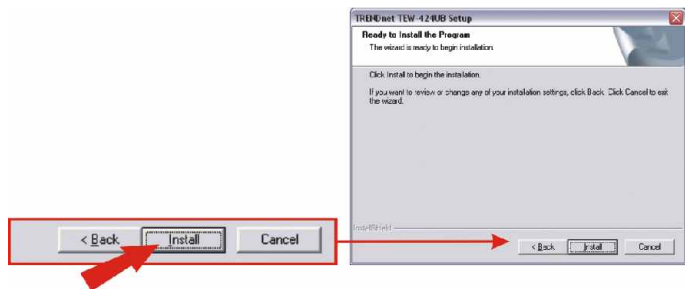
< Back
Install
Cancel

TRENDnet TEW-424UB Setup
Ready to Install the Program
The wizard is ready to begin installation.

Click Install to begin the installation.

If you want to review or change any of your installation settings, click Back. Click Cancel to exit the wizard.

InstallShield

< Back
Install
Cancel